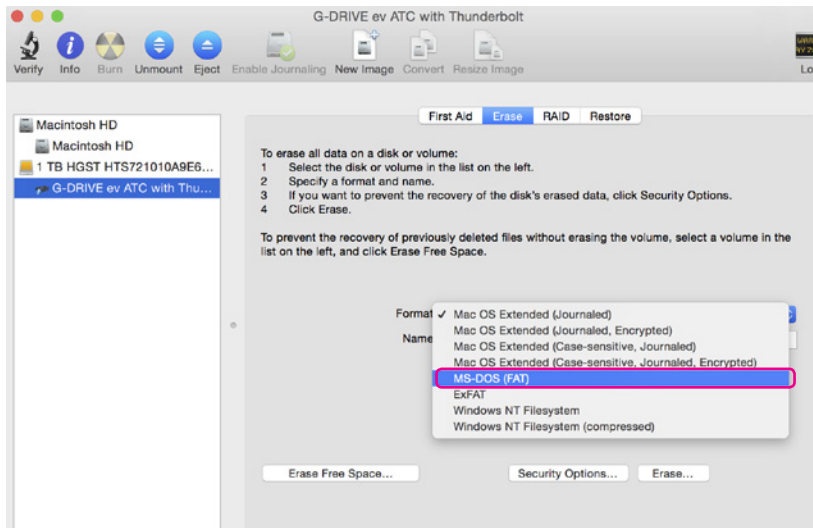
G-DRIVE ev ATC with Thunderbolt

Verify Info Burn Unmount Eject Enable Journaling New Image Convert Resize Image Lo

Macintosh HD
Macintosh HD
1 TB HGST HTS721010A9E6...
G-DRIVE ev ATC with Thu...

First Aid Erase RAID Restore

To erase all data on a disk or volume:
1 Select the disk or volume in the list on the left.
2 Specify a format and name.
3 If you want to prevent the recovery of the disk's erased data, click Security Options.
4 Click Erase.

To prevent the recovery of previously deleted files without erasing the volume, select a volume in the list on the left, and click Erase Free Space.

Format ✓ Mac OS Extended (Journaled)
Mac OS Extended (Journaled, Encrypted)
Name Mac OS Extended (Case-sensitive, Journaled)
Mac OS Extended (Case-sensitive, Journaled, Encrypted)
MS-DOS (FAT)
ExFAT
Windows NT Filesystem
Windows NT Filesystem (compressed)

Erase Free Space... Security Options... Erase...